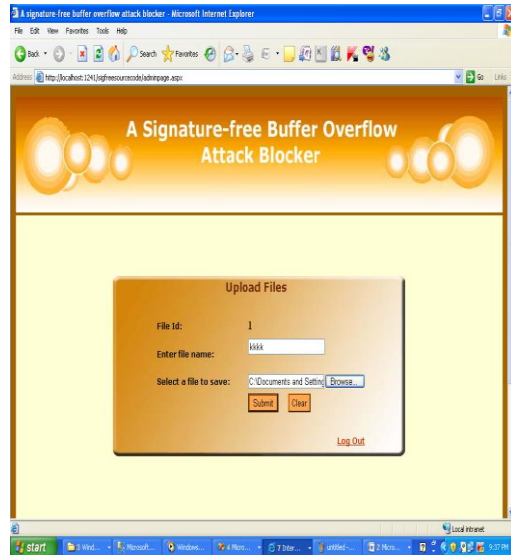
A signature-free buffer overflow attack blocker - Microsoft Internet Explorer

File Edit View Favorites Tools Help

Back Search Favorites

Address http://localhost:1241/sigfreesourcecode/adminpage.aspx Go Links

A Signature-free Buffer Overflow Attack Blocker

Upload Files

File Id: 1

Enter file name: kkkk

Select a file to save: C:\Documents and Setting Browse...

Submit Clear

Log Out

Local intranet

start 3 Wind... Microsoft... Windows... 4 Micro... 7 Inter... untitled-... 2 Micro... 9:37 PM